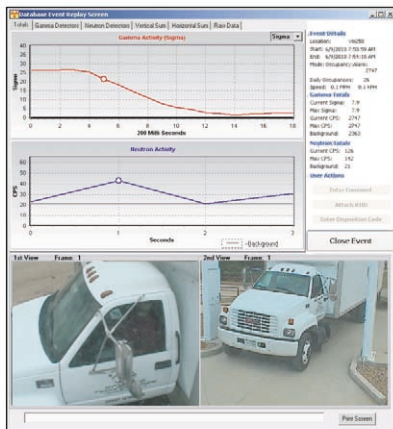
Database Event Replay Screen

Totals | Gamma Detectors | Neutron Detectors | Vertical Sum | Horizontal Sum | Raw Data

Gamma Activity (Sigma)

Sigma

Sigma

40
35
30
25
20
15
10
5
0

0 2 4 6 8 10 12 14 16 18

200 Milli Seconds

Neutron Activity

CPS

60
50
40
30
20

0 1 2 3

Seconds

-Background

Event Details
Location: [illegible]
Start: 6/9/2013 7:50:59 AM
End: 6/9/2013 7:51:19 AM
Mode: Occupancy Alarm:
2747
Daily Occupancies: 26
Speed: 0.1 MPH 0.1 MPH
Gamma Totals
Current Sigma: 7.9
Max Sigma: 7.9
Current CPS: 2747
Max CPS: 2747
Background: 2363
Neutron Totals
Current CPS: 126
Max CPS: 142
Background: 21
User Actions

False Transient
Attach RIID
Enter Disposition Code

Close Event

1st View Frame: 1

2nd View Frame: 1

Print Screen